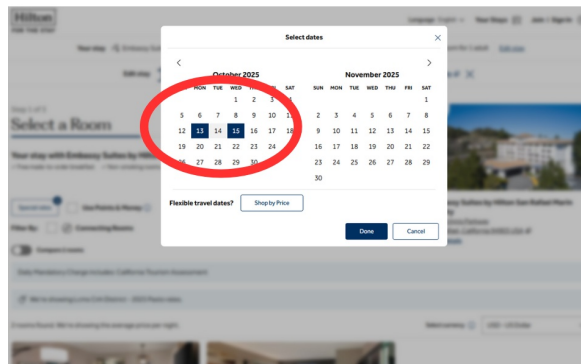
Hilton
FOR THE STAY

Select dates

October 2025

| SUN | MON | TUE | WED | THU | FRI | SAT |
|---|---|---|---|---|---|---|
| | | | 1 | 2 | 3 | 4 |
| 5 | 6 | 7 | 8 | 9 | 10 | 11 |
| 12 | 13 | 14 | 15 | 16 | 17 | 18 |
| 19 | 20 | 21 | 22 | 23 | 24 | 25 |
| 26 | 27 | 28 | 29 | 30 | 31 | |

November 2025

| SUN | MON | TUE | WED | THU | FRI | SAT |
|---|---|---|---|---|---|---|
| | | | | | | 1 |
| 2 | 3 | 4 | 5 | 6 | 7 | 8 |
| 9 | 10 | 11 | 12 | 13 | 14 | 15 |
| 16 | 17 | 18 | 19 | 20 | 21 | 22 |
| 23 | 24 | 25 | 26 | 27 | 28 | 29 |
| 30 | | | | | | |

Flexible travel dates? Shop by Price

Done Cancel

Select a Room

Embassy Suites by Hilton San Rafael Marin